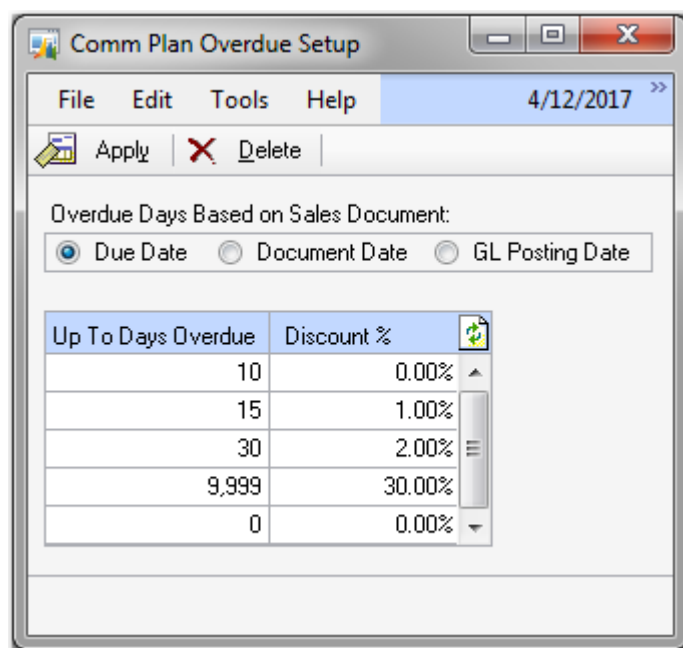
Comm Plan Overdue Setup

File Edit Tools Help 4/12/2017

Apply Delete

Overdue Days Based on Sales Document:
Due Date Document Date GL Posting Date

| Up To Days Overdue | Discount % |
|---|---|
| 10 | 0.00% |
| 15 | 1.00% |
| 30 | 2.00% |
| 9,999 | 30.00% |
| 0 | 0.00% |